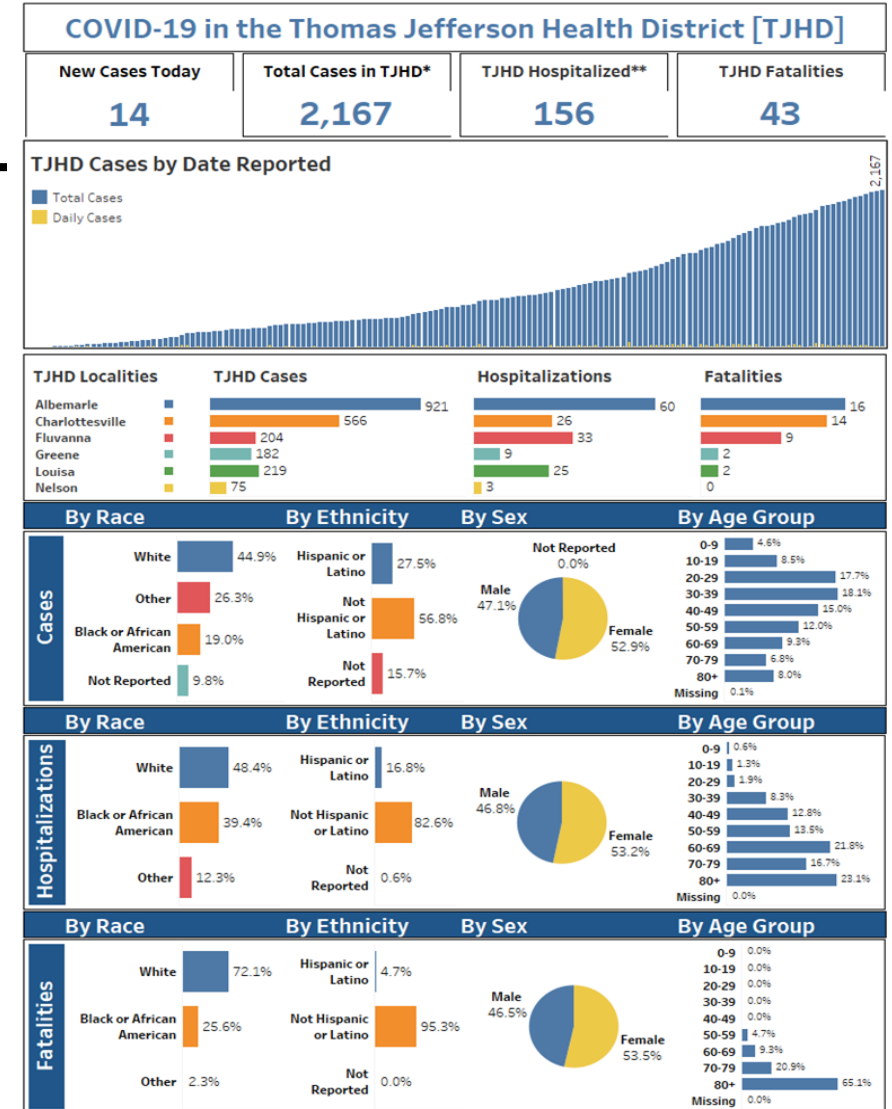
COVID-19 in the Thomas Jefferson Health District [TJHD]

| New Cases Today | Total Cases in TJHD* | TJHD Hospitalized** | TJHD Fatalities |
|---|---|---|---|
| 14 | 2,167 | 156 | 43 |

TJHD Cases by Date Reported

Total Cases
Daily Cases

2,167

| TJHD Localities | TJHD Cases | Hospitalizations | Fatalities |
|---|---|---|---|
| Albemarle | 921 | 60 | 16 |
| Charlottesville | 566 | 26 | 14 |
| Fluvanna | 204 | 33 | 9 |
| Greene | 182 | 9 | 2 |
| Louisa | 219 | 25 | 2 |
| Nelson | 75 | 3 | 0 |

Cases

By Race
White 44.9%
Other 26.3%
Black or African American 19.0%
Not Reported 9.8%

By Ethnicity
Hispanic or Latino 27.5%
Not Hispanic or Latino 56.8%
Not Reported 15.7%

By Sex
Not Reported 0.0%
Male 47.1%
Female 52.9%

By Age Group
0-9 4.6%
10-19 8.5%
20-29 17.7%
30-39 18.1%
40-49 15.0%
50-59 12.0%
60-69 9.3%
70-79 6.8%
80+ 8.0%
Missing 0.1%

Hospitalizations

By Race
White 48.4%
Black or African American 39.4%
Other 12.3%

By Ethnicity
Hispanic or Latino 16.8%
Not Hispanic or Latino 82.6%
Not Reported 0.6%

By Sex
Male 46.8%
Female 53.2%

By Age Group
0-9 0.6%
10-19 1.3%
20-29 1.9%
30-39 8.3%
40-49 12.8%
50-59 13.5%
60-69 21.8%
70-79 16.7%
80+ 23.1%
Missing

Fatalities

By Race
White 72.1%
Black or African American 25.6%
Other 2.3%

By Ethnicity
Hispanic or Latino 4.7%
Not Hispanic or Latino 95.3%
Not Reported 0.0%

By Sex
Male 46.5%
Female 53.5%

By Age Group
0-9 0.0%
10-19 0.0%
20-29 0.0%
30-39 0.0%
40-49 0.0%
50-59 4.7%
60-69 9.3%
70-79 20.9%
80+ 65.1%
Missing 0.0%